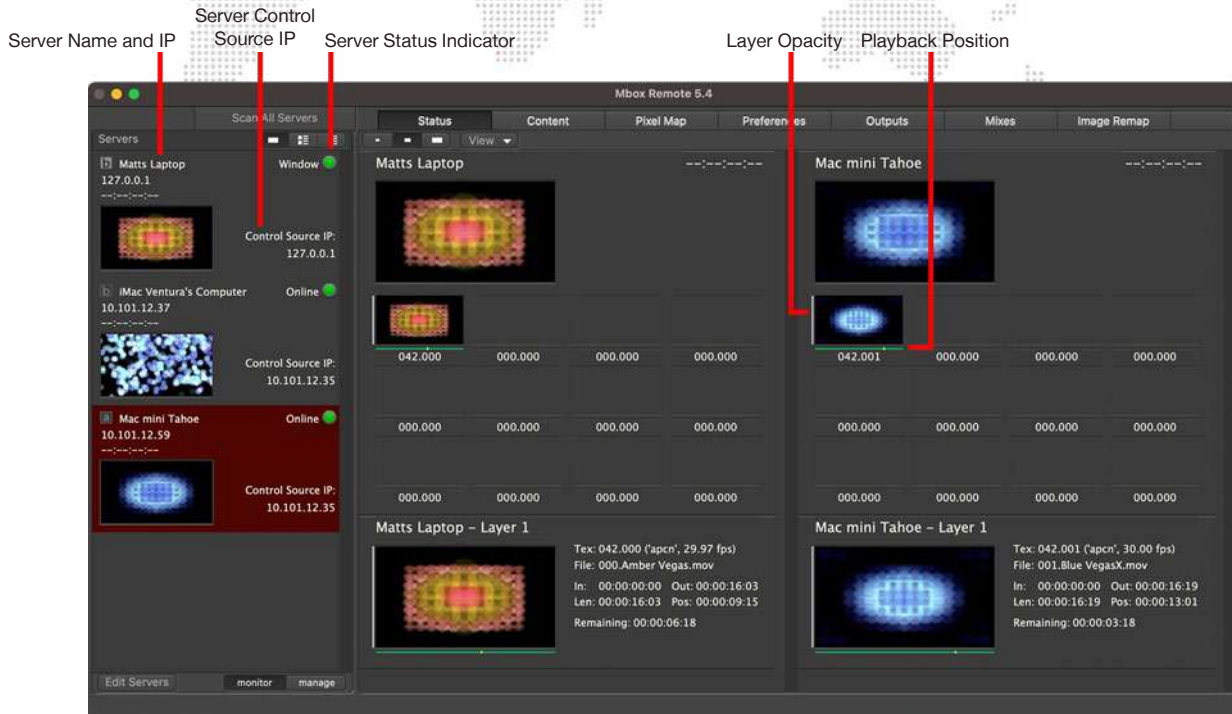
Server Name and IP

Server Control Source IP

Server Status Indicator

Layer Opacity

Playback Position

Mbox Remote 5.4

Scan All Servers

Servers

Status | Content | Pixel Map | Preferences | Outputs | Mixes | Image Remap

View

Matts Laptop
127.0.0.1
--:--:--:--
Window

Control Source IP:
127.0.0.1

iMac Ventura's Computer
10.101.12.37
--:--:--:--
Online

Control Source IP:
10.101.12.35

Mac mini Tahoe
10.101.12.59
--:--:--:--
Online

Control Source IP:
10.101.12.35

Matts Laptop
--:--:--:--

042.000 000.000 000.000 000.000

000.000 000.000 000.000 000.000

000.000 000.000 000.000 000.000

Mac mini Tahoe
--:--:--:--

042.001 000.000 000.000 000.000

000.000 000.000 000.000 000.000

000.000 000.000 000.000 000.000

Matts Laptop - Layer 1

Tex: 042.000 ('apcn', 29.97 fps)
File: 000.Amber Vegas.mov
In: 00:00:00:00 Out: 00:00:16:03
Len: 00:00:16:03 Pos: 00:00:09:15
Remaining: 00:00:06:18

Mac mini Tahoe - Layer 1

Tex: 042.001 ('apcn', 30.00 fps)
File: 001.Blue VegasX.mov
In: 00:00:00:00 Out: 00:00:16:19
Len: 00:00:16:19 Pos: 00:00:13:01
Remaining: 00:00:03:18

Edit Servers

monitor | manage